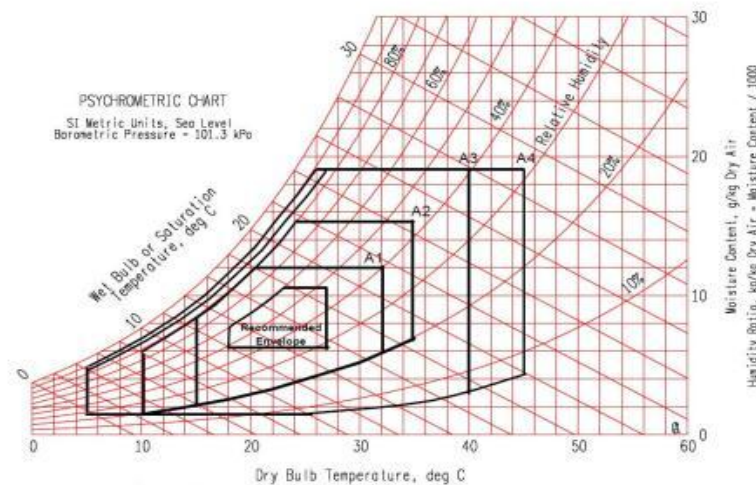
PSYCHROMETRIC CHART
SI Metric Units, Sea Level
Barometric Pressure = 101.3 kPa

Wet Bulb or Saturation Temperature, deg C

0
10
20
30

80%
60%
40%
20%
10%
Relative Humidity

A1
A2
A3
A4

Recommended Envelope

0
10
20
30
40
50
60

Dry Bulb Temperature, deg C

0
10
20
30

Moisture Content, g/kg Dry Air
Humidity Ratio, kg/kg Dry Air = Moisture Content / 1000